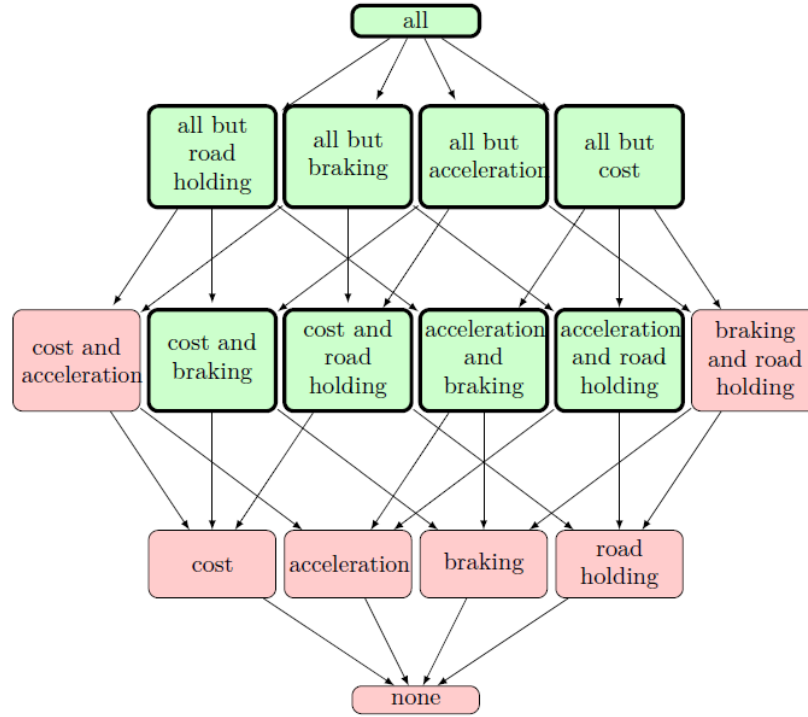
all

all but road holding

all but braking

all but acceleration

all but cost

cost and acceleration

cost and braking

cost and road holding

acceleration and braking

acceleration and road holding

braking and road holding

cost

acceleration

braking

road holding

none